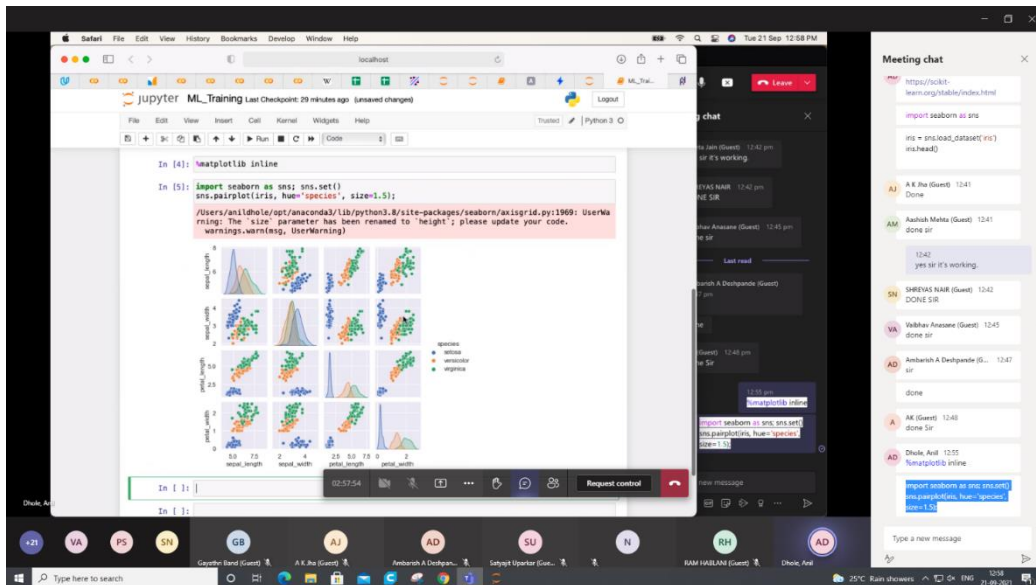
Safari File Edit View History Bookmarks Develop Window Help

Tue 21 Sep 12:58 PM

localhost

ML_Trai...

Jupyter ML_Training Last Checkpoint: 29 minutes ago (unsaved changes)

Logout

File Edit View Insert Cell Kernel Widgets Help

Trusted | Python 3

Run | Code

In [4]: %matplotlib inline

In [5]: import seaborn as sns; sns.set()
sns.pairplot(iris, hue='species', size=1.5);

/Users/anildhole/opt/anaconda3/lib/python3.8/site-packages/seaborn/axisgrid.py:1969: UserWarning: The `size` parameter has been renamed to `height`; please update your code.
warnings.warn(msg, UserWarning)

sepal_length
sepal_width
petal_length
petal_width

species
setosa
versicolor
virginica

5.0 7.5 | 2 4 | 2.5 5.0 7.5 | 0 2

sepal_length | sepal_width | petal_length | petal_width

In [ ]:

In [ ]:

02:57:54

Request control

Leave

chat

Jain (Guest) 12:42 pm
sir it's working.

SHREYAS NAIR 12:42 pm
DONE SIR

Vaibhav Anasane (Guest) 12:45 pm
done sir

Last read

Ambarish A Deshpande (Guest)
pm

he

(Guest) 12:48 pm
he Sir

12:55 pm
%matplotlib inline

import seaborn as sns; sns.set()
sns.pairplot(iris, hue='species', size=1.5);

new message

Meeting chat

https://scikit-learn.org/stable/index.html

import seaborn as sns

iris = sns.load_dataset('iris')
iris.head()

AJ A K Jha (Guest) 12:41
Done

AM Aashish Mehta (Guest) 12:41
done sir

12:42
yes sir it's working.

SN SHREYAS NAIR (Guest) 12:42
DONE SIR

VA Vaibhav Anasane (Guest) 12:45
done sir

AD Ambarish A Deshpande (G... 12:47
sir

done

A AK (Guest) 12:48
done Sir

AD Dhole, Anil 12:55
%matplotlib inline

import seaborn as sns; sns.set()
sns.pairplot(iris, hue='species', size=1.5);

Type a new message

Dhole, Ar

+21 VA PS SN GB Gayathri Band (Guest) AJ A K Jha (Guest) AD Ambarish A Deshpan... SU Satyajit Uparkar (Gue... N RH RAM HABLANI (Guest) AD Dhole, Anil

Type here to search

25°C Rain showers ENG 12:58 21-09-2021